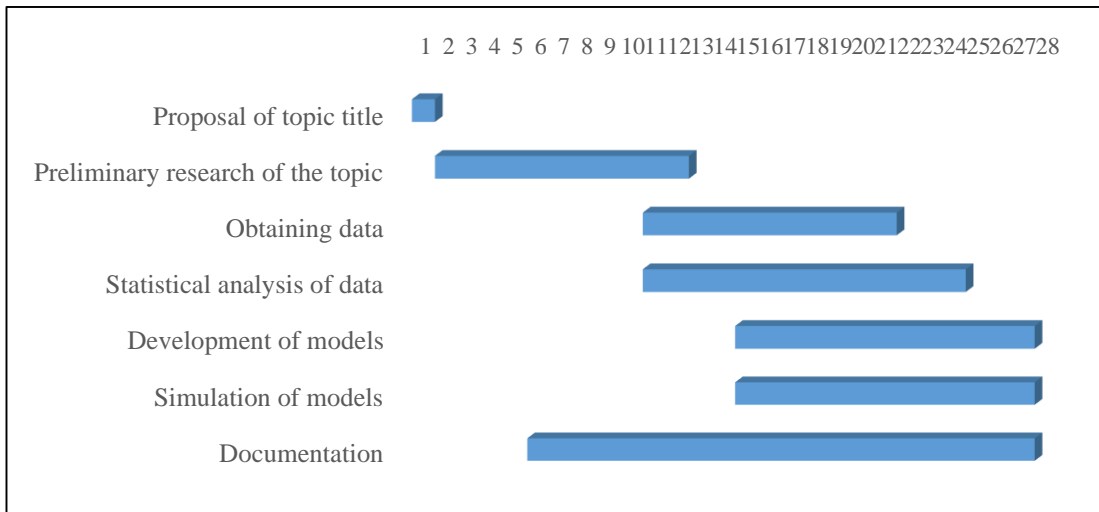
1 2 3 4 5 6 7 8 9 10 11 12 13 14 15 16 17 18 19 20 21 22 23 24 25 26 27 28

Proposal of topic title

Preliminary research of the topic

Obtaining data

Statistical analysis of data

Development of models

Simulation of models

Documentation